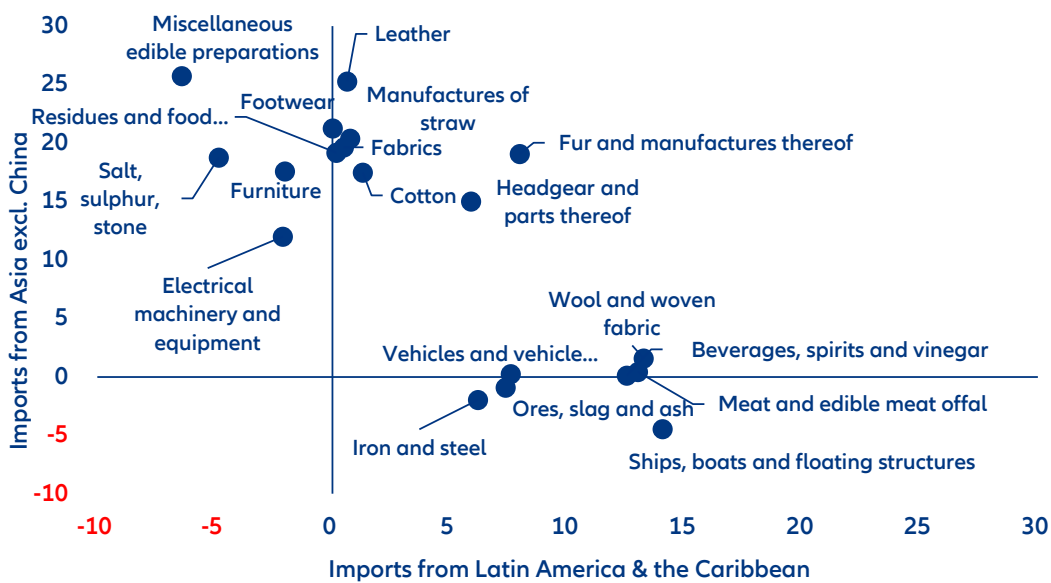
30
25
20
15
10
5
0
-5
-10

Imports from Asia excl. China

-10
-5
0
5
10
15
20
25
30

Imports from Latin America & the Caribbean

Miscellaneous edible preparations
Leather
Manufactures of straw
Footwear
Residues and food...
Fabrics
Fur and manufactures thereof
Salt, sulphur, stone
Furniture
Cotton
Headgear and parts thereof
Electrical machinery and equipment
Wool and woven fabric
Vehicles and vehicle...
Beverages, spirits and vinegar
Meat and edible meat offal
Ores, slag and ash
Iron and steel
Ships, boats and floating structures